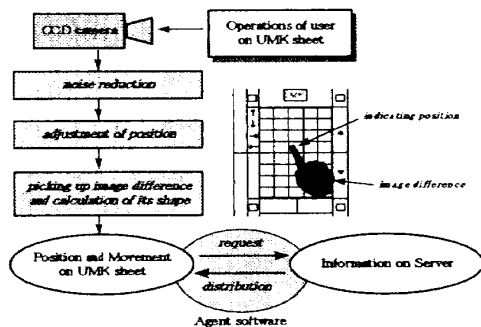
CCD camera

Operations of user on UMK sheet

noise reduction

adjustment of position

picking up image difference and calculation of its shape

indicating position

image difference

Position and Movement on UMK sheet

request

distribution

Information on Server

Agent software